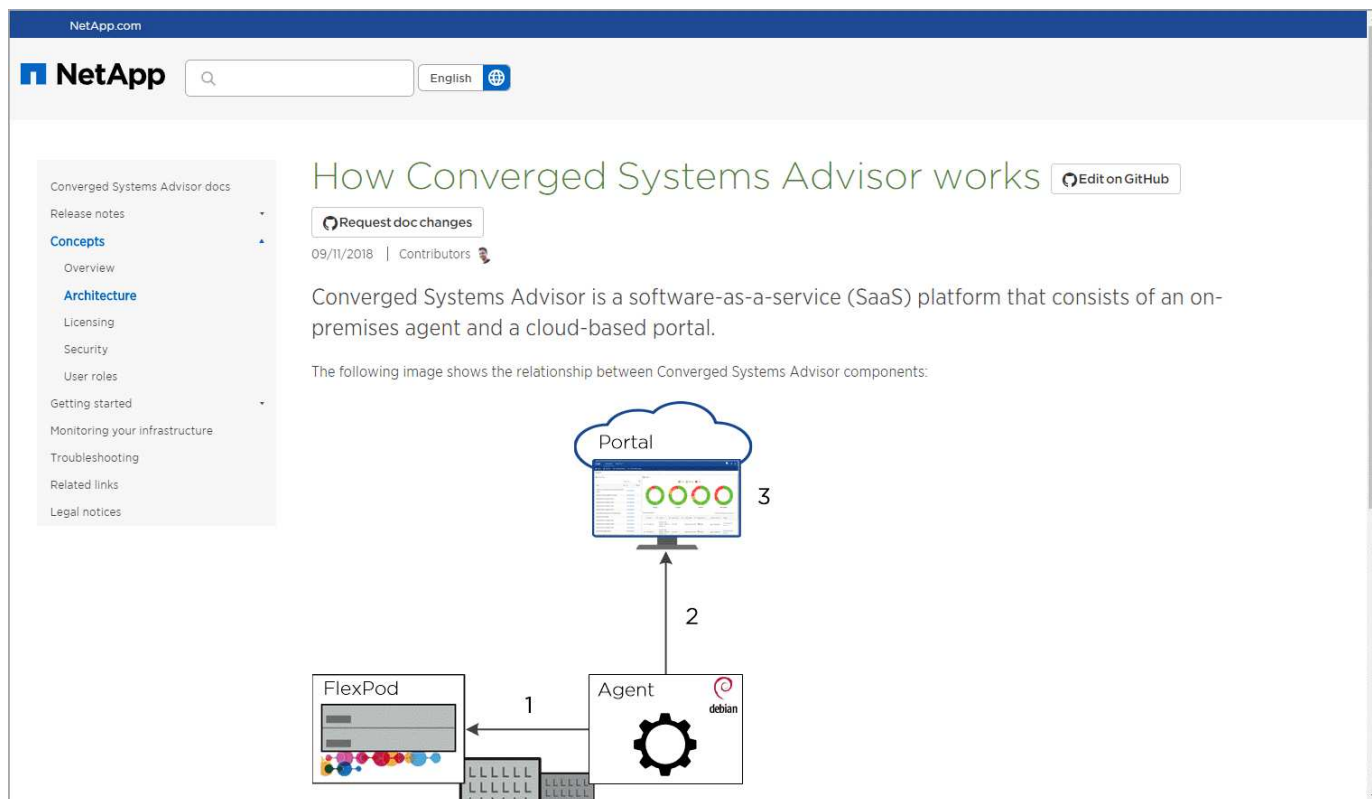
NetApp.com

NetApp

English

Converged Systems Advisor docs
Release notes
Concepts
Overview
Architecture
Licensing
Security
User roles
Getting started
Monitoring your infrastructure
Troubleshooting
Related links
Legal notices

How Converged Systems Advisor works

Edit on GitHub

Request doc changes

09/11/2018 | Contributors

Converged Systems Advisor is a software-as-a-service (SaaS) platform that consists of an on-premises agent and a cloud-based portal.

The following image shows the relationship between Converged Systems Advisor components:

Portal

3

2

FlexPod

1

Agent

debian